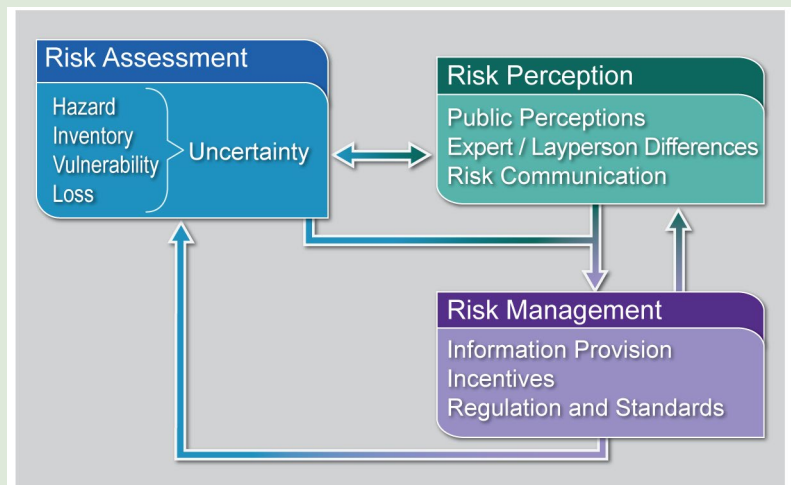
Risk Assessment

Hazard
Inventory
Vulnerability
Loss

Uncertainty

Risk Perception

Public Perceptions
Expert / Layperson Differences
Risk Communication

Risk Management

Information Provision
Incentives
Regulation and Standards